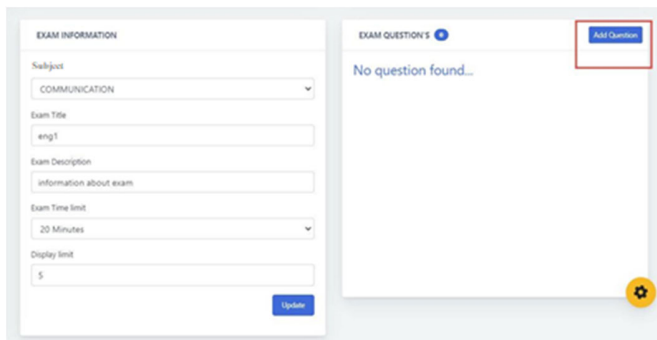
EXAM INFORMATION

Subject

COMMUNICATION

Exam Title

eng1

Exam Description

information about exam

Exam Time limit

20 Minutes

Display limit

5

Update

EXAM QUESTION'S 0

Add Question

No question found...